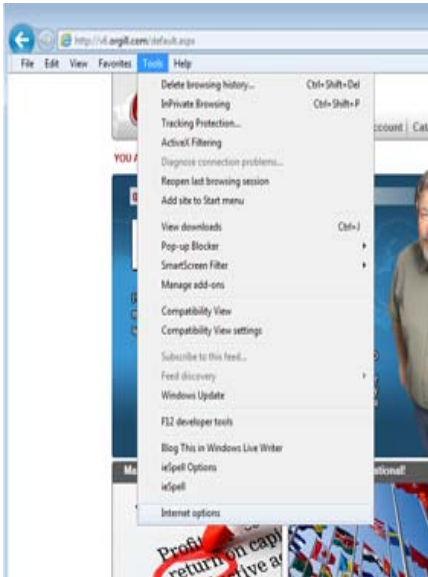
http://v.orgill.com/default.aspx

File Edit View Favorites Tools Help

Delete browsing history... Ctrl+Shift+Del
InPrivate Browsing Ctrl+Shift+P
Tracking Protection...
ActiveX Filtering
Diagnose connection problems...
Reopen last browsing session
Add site to Start menu

View downloads Ctrl+J
Pop-up Blocker
SmartScreen Filter
Manage add-ons

Compatibility View
Compatibility View settings

Subscribe to this feed...
Feed discovery
Windows Update

F12 developer tools

Blog This in Windows Live Writer
ieSpell Options
ieSpell

Internet options

YOU A

ccount | Cat

Ma

tional!

Profit
return on cap
ive a